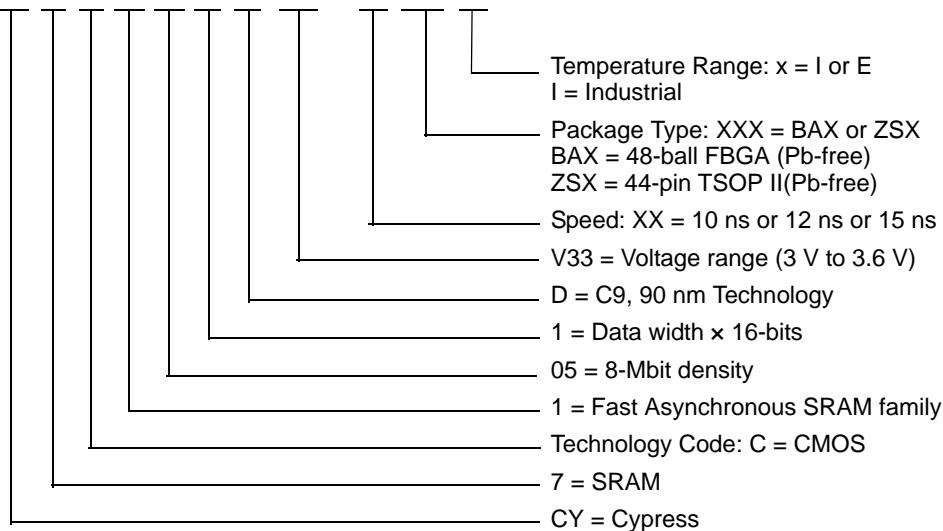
Temperature Range: x = I or E
I = Industrial

Package Type: XXX = BAX or ZSX
BAX = 48-ball FBGA (Pb-free)
ZSX = 44-pin TSOP II(Pb-free)

Speed: XX = 10 ns or 12 ns or 15 ns

V33 = Voltage range (3 V to 3.6 V)

D = C9, 90 nm Technology

1 = Data width × 16-bits

05 = 8-Mbit density

1 = Fast Asynchronous SRAM family

Technology Code: C = CMOS

7 = SRAM

CY = Cypress